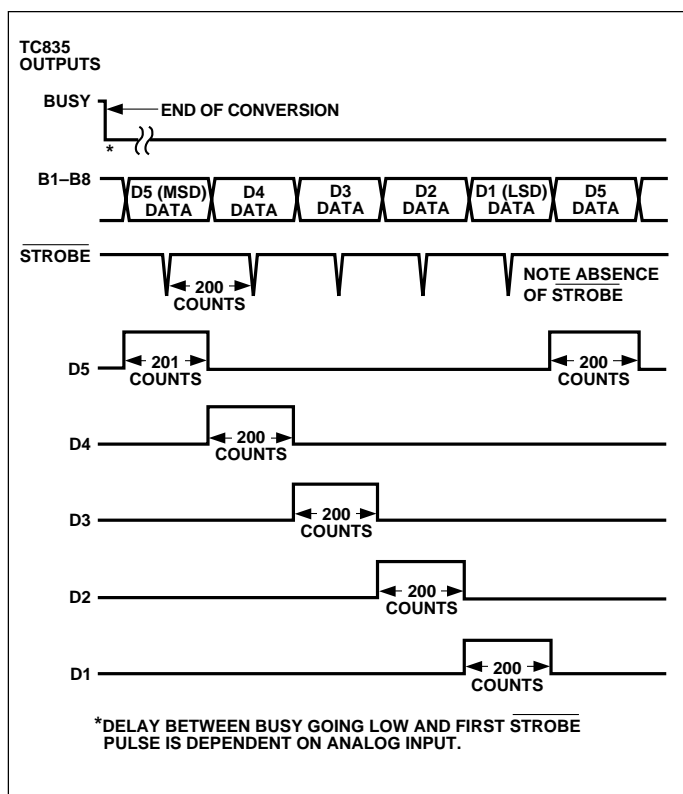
TC835 OUTPUTS

BUSY

END OF CONVERSION

*

B1–B8

D5 (MSD) DATA

D4 DATA

D3 DATA

D2 DATA

D1 (LSD) DATA

D5 DATA

$\overline{\text{STROBE}}$

200 COUNTS

NOTE ABSENCE OF $\overline{\text{STROBE}}$

D5

201 COUNTS

200 COUNTS

D4

200 COUNTS

D3

200 COUNTS

D2

200 COUNTS

D1

200 COUNTS

*DELAY BETWEEN BUSY GOING LOW AND FIRST $\overline{\text{STROBE}}$ PULSE IS DEPENDENT ON ANALOG INPUT.